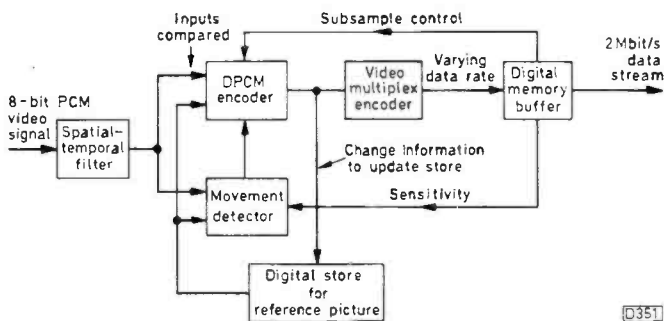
Inputs compared

Subsample control

2 Mbit/s data stream

8-bit PCM video signal

Spatial-temporal filter

DPCM encoder

Video multiplex encoder

Varying data rate

Digital memory buffer

Change information to update store

Movement detector

Sensitivity

Digital store for reference picture

D351